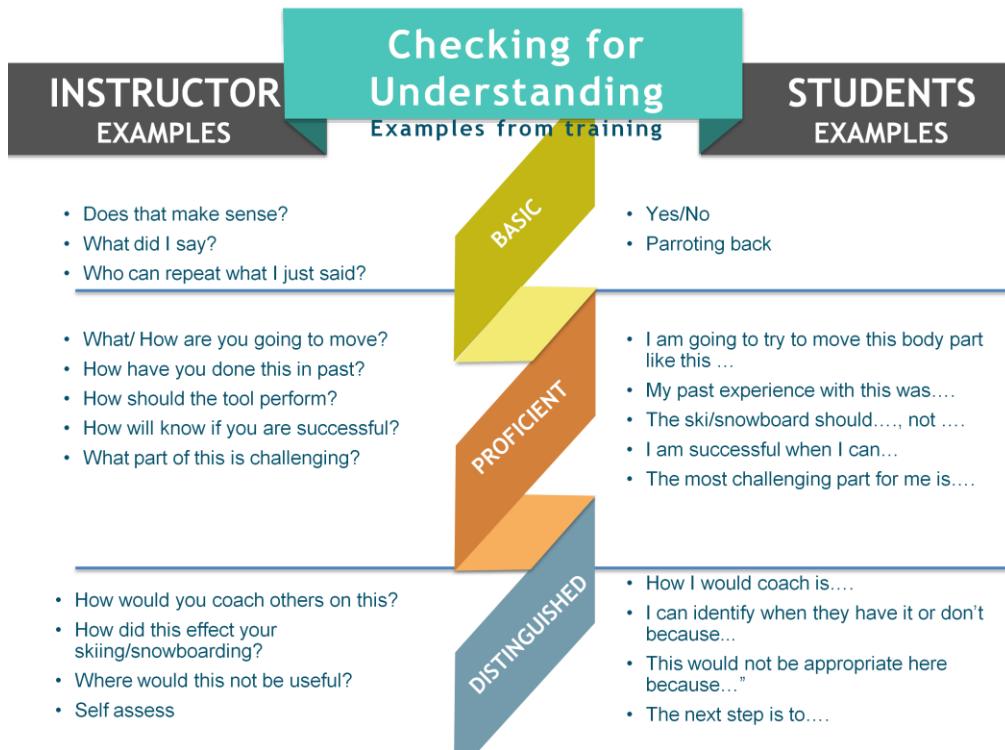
Checking for Understanding
Examples from training

INSTRUCTOR EXAMPLES

STUDENTS EXAMPLES

BASIC

• Does that make sense?
• What did I say?
• Who can repeat what I just said?

• Yes/No
• Parroting back

PROFICIENT

• What/ How are you going to move?
• How have you done this in past?
• How should the tool perform?
• How will know if you are successful?
• What part of this is challenging?

• I am going to try to move this body part like this …
• My past experience with this was….
• The ski/snowboard should…., not ….
• I am successful when I can…
• The most challenging part for me is….

DISTINGUISHED

• How would you coach others on this?
• How did this effect your skiing/snowboarding?
• Where would this not be useful?
• Self assess

• How I would coach is….
• I can identify when they have it or don't because...
• This would not be appropriate here because…"
• The next step is to….